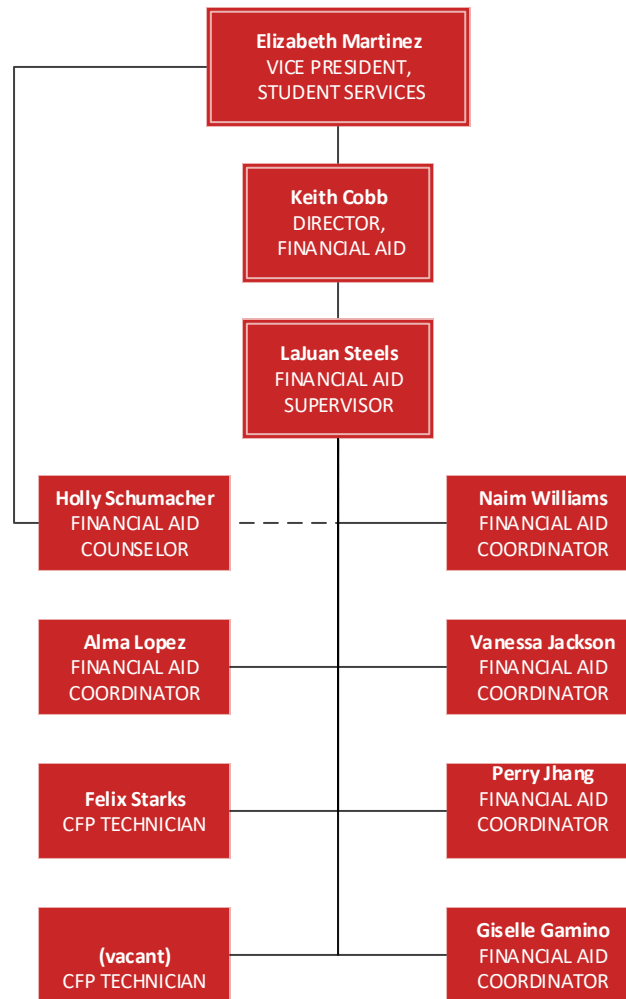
Elizabeth Martinez
VICE PRESIDENT, STUDENT SERVICES

Keith Cobb
DIRECTOR, FINANCIAL AID

LaJuan Steels
FINANCIAL AID SUPERVISOR

Holly Schumacher
FINANCIAL AID COUNSELOR

Naim Williams
FINANCIAL AID COORDINATOR

Alma Lopez
FINANCIAL AID COORDINATOR

Vanessa Jackson
FINANCIAL AID COORDINATOR

Felix Starks
CFP TECHNICIAN

Perry Jhang
FINANCIAL AID COORDINATOR

(vacant)
CFP TECHNICIAN

Giselle Gamino
FINANCIAL AID COORDINATOR